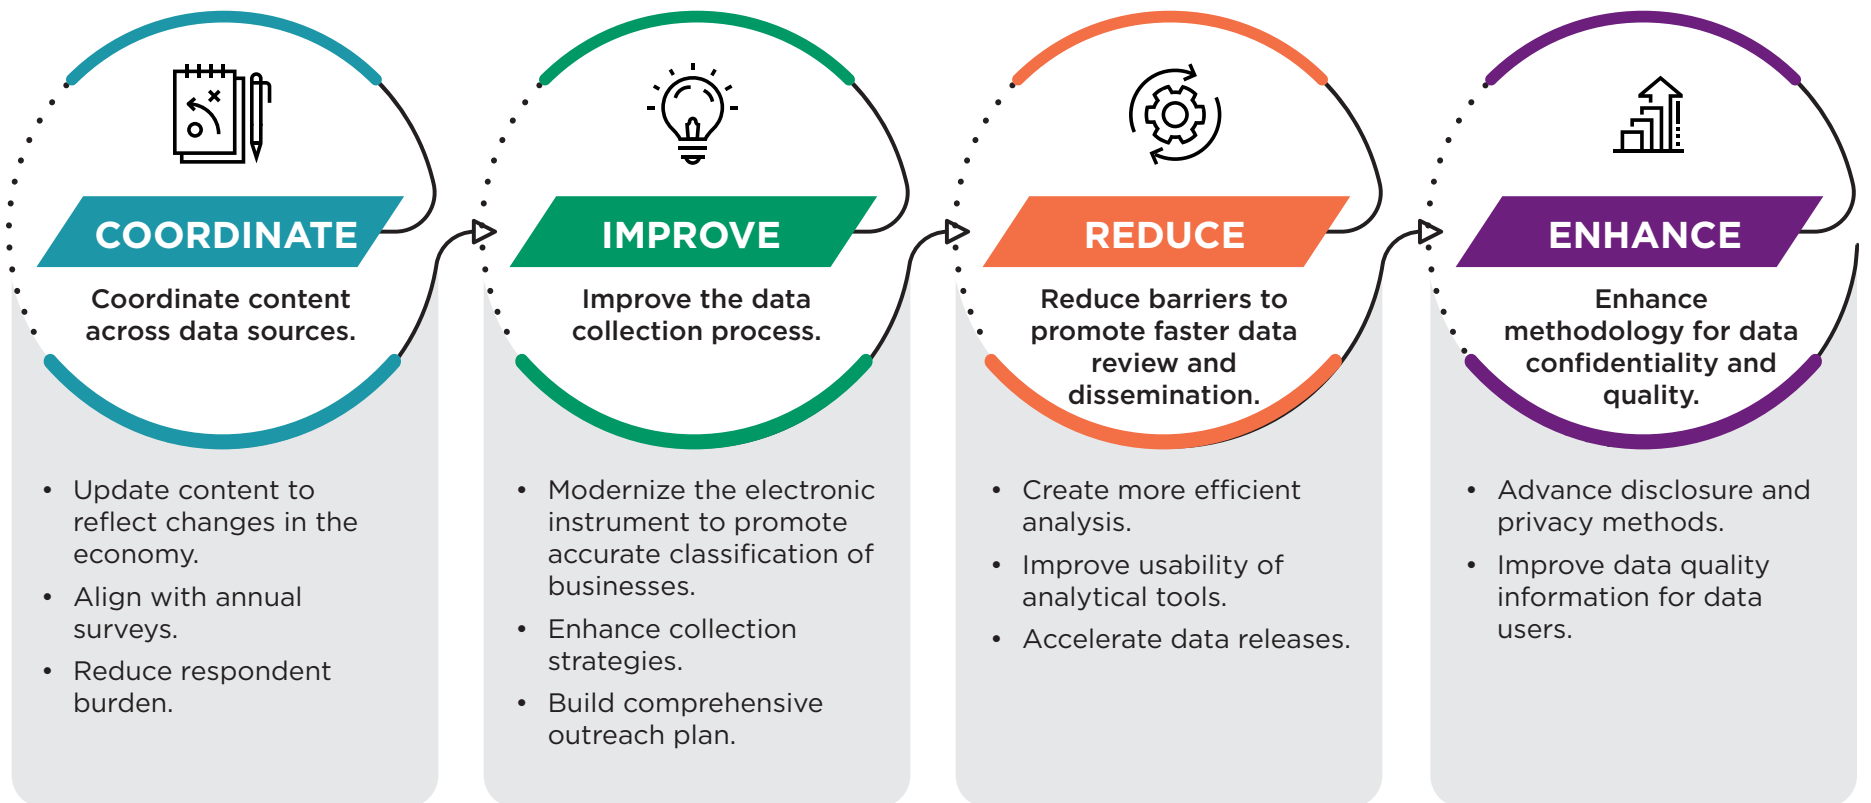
COORDINATE

Coordinate content across data sources.

- Update content to reflect changes in the economy.
- Align with annual surveys.
- Reduce respondent burden.

IMPROVE

Improve the data collection process.

- Modernize the electronic instrument to promote accurate classification of businesses.
- Enhance collection strategies.
- Build comprehensive outreach plan.

REDUCE

Reduce barriers to promote faster data review and dissemination.

- Create more efficient analysis.
- Improve usability of analytical tools.
- Accelerate data releases.

ENHANCE

Enhance methodology for data confidentiality and quality.

- Advance disclosure and privacy methods.
- Improve data quality information for data users.